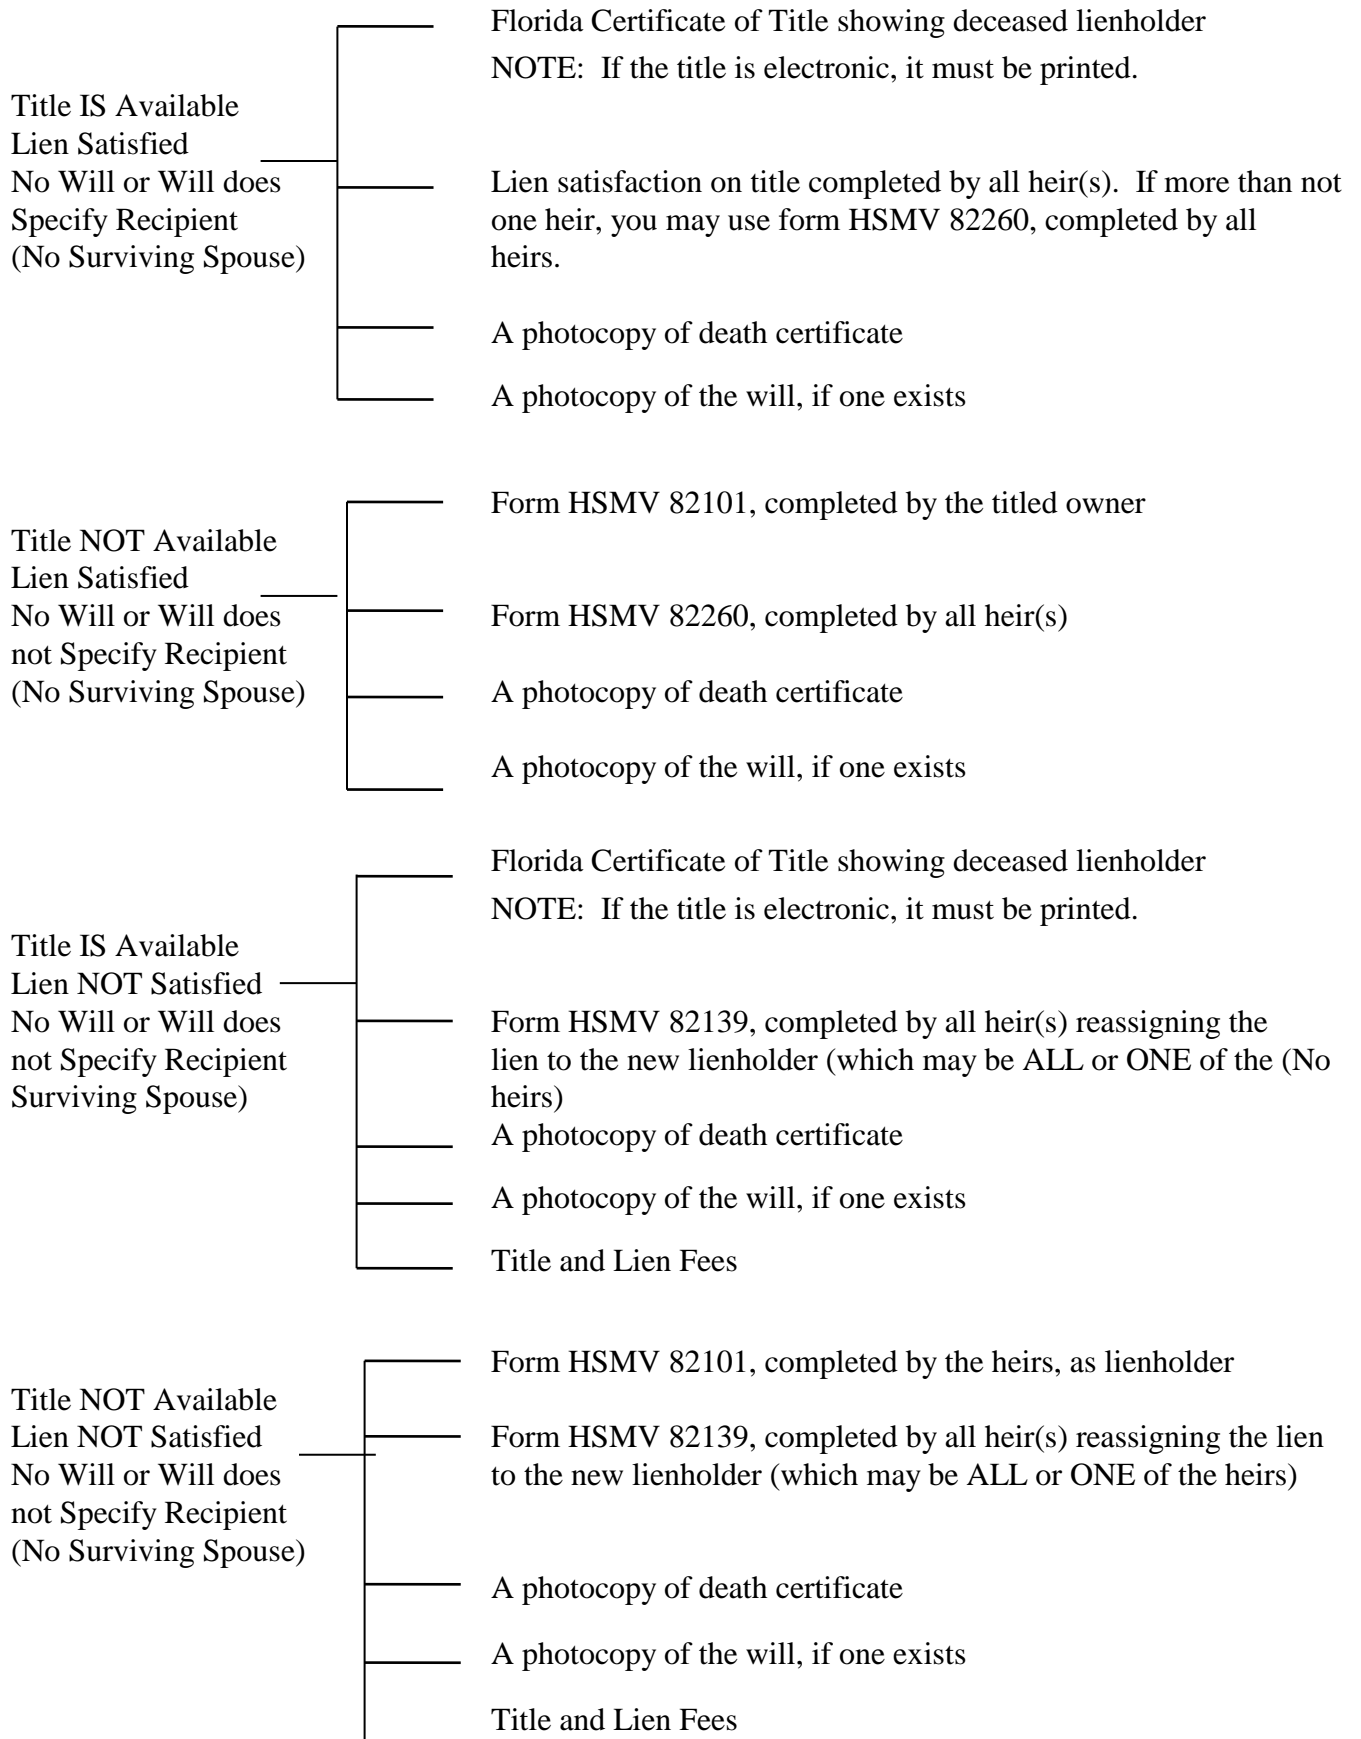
Title IS Available
Lien Satisfied
No Will or Will does
Specify Recipient
(No Surviving Spouse)

Florida Certificate of Title showing deceased lienholder
NOTE: If the title is electronic, it must be printed.

Lien satisfaction on title completed by all heir(s). If more than not one heir, you may use form HSMV 82260, completed by all heirs.

A photocopy of death certificate

A photocopy of the will, if one exists

Title NOT Available
Lien Satisfied
No Will or Will does
not Specify Recipient
(No Surviving Spouse)

Form HSMV 82101, completed by the titled owner

Form HSMV 82260, completed by all heir(s)

A photocopy of death certificate

A photocopy of the will, if one exists

Title IS Available
Lien NOT Satisfied
No Will or Will does
not Specify Recipient
Surviving Spouse)

Florida Certificate of Title showing deceased lienholder
NOTE: If the title is electronic, it must be printed.

Form HSMV 82139, completed by all heir(s) reassigning the lien to the new lienholder (which may be ALL or ONE of the (No heirs)
A photocopy of death certificate

A photocopy of the will, if one exists

Title and Lien Fees

Title NOT Available
Lien NOT Satisfied
No Will or Will does
not Specify Recipient
(No Surviving Spouse)

Form HSMV 82101, completed by the heirs, as lienholder

Form HSMV 82139, completed by all heir(s) reassigning the lien to the new lienholder (which may be ALL or ONE of the heirs)

A photocopy of death certificate

A photocopy of the will, if one exists

Title and Lien Fees